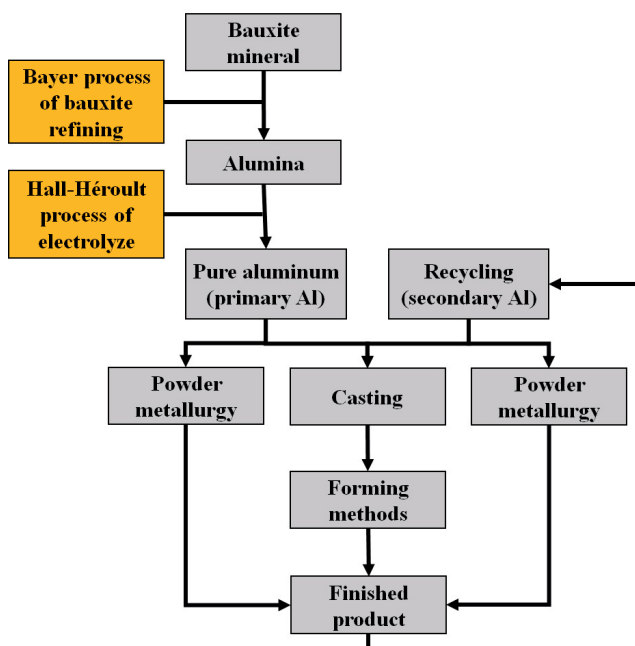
Bauxite mineral

Bayer process of bauxite refining

Alumina

Hall-Héroult process of electrolyze

Pure aluminum (primary Al)

Recycling (secondary Al)

Powder metallurgy

Casting

Powder metallurgy

Forming methods

Finished product